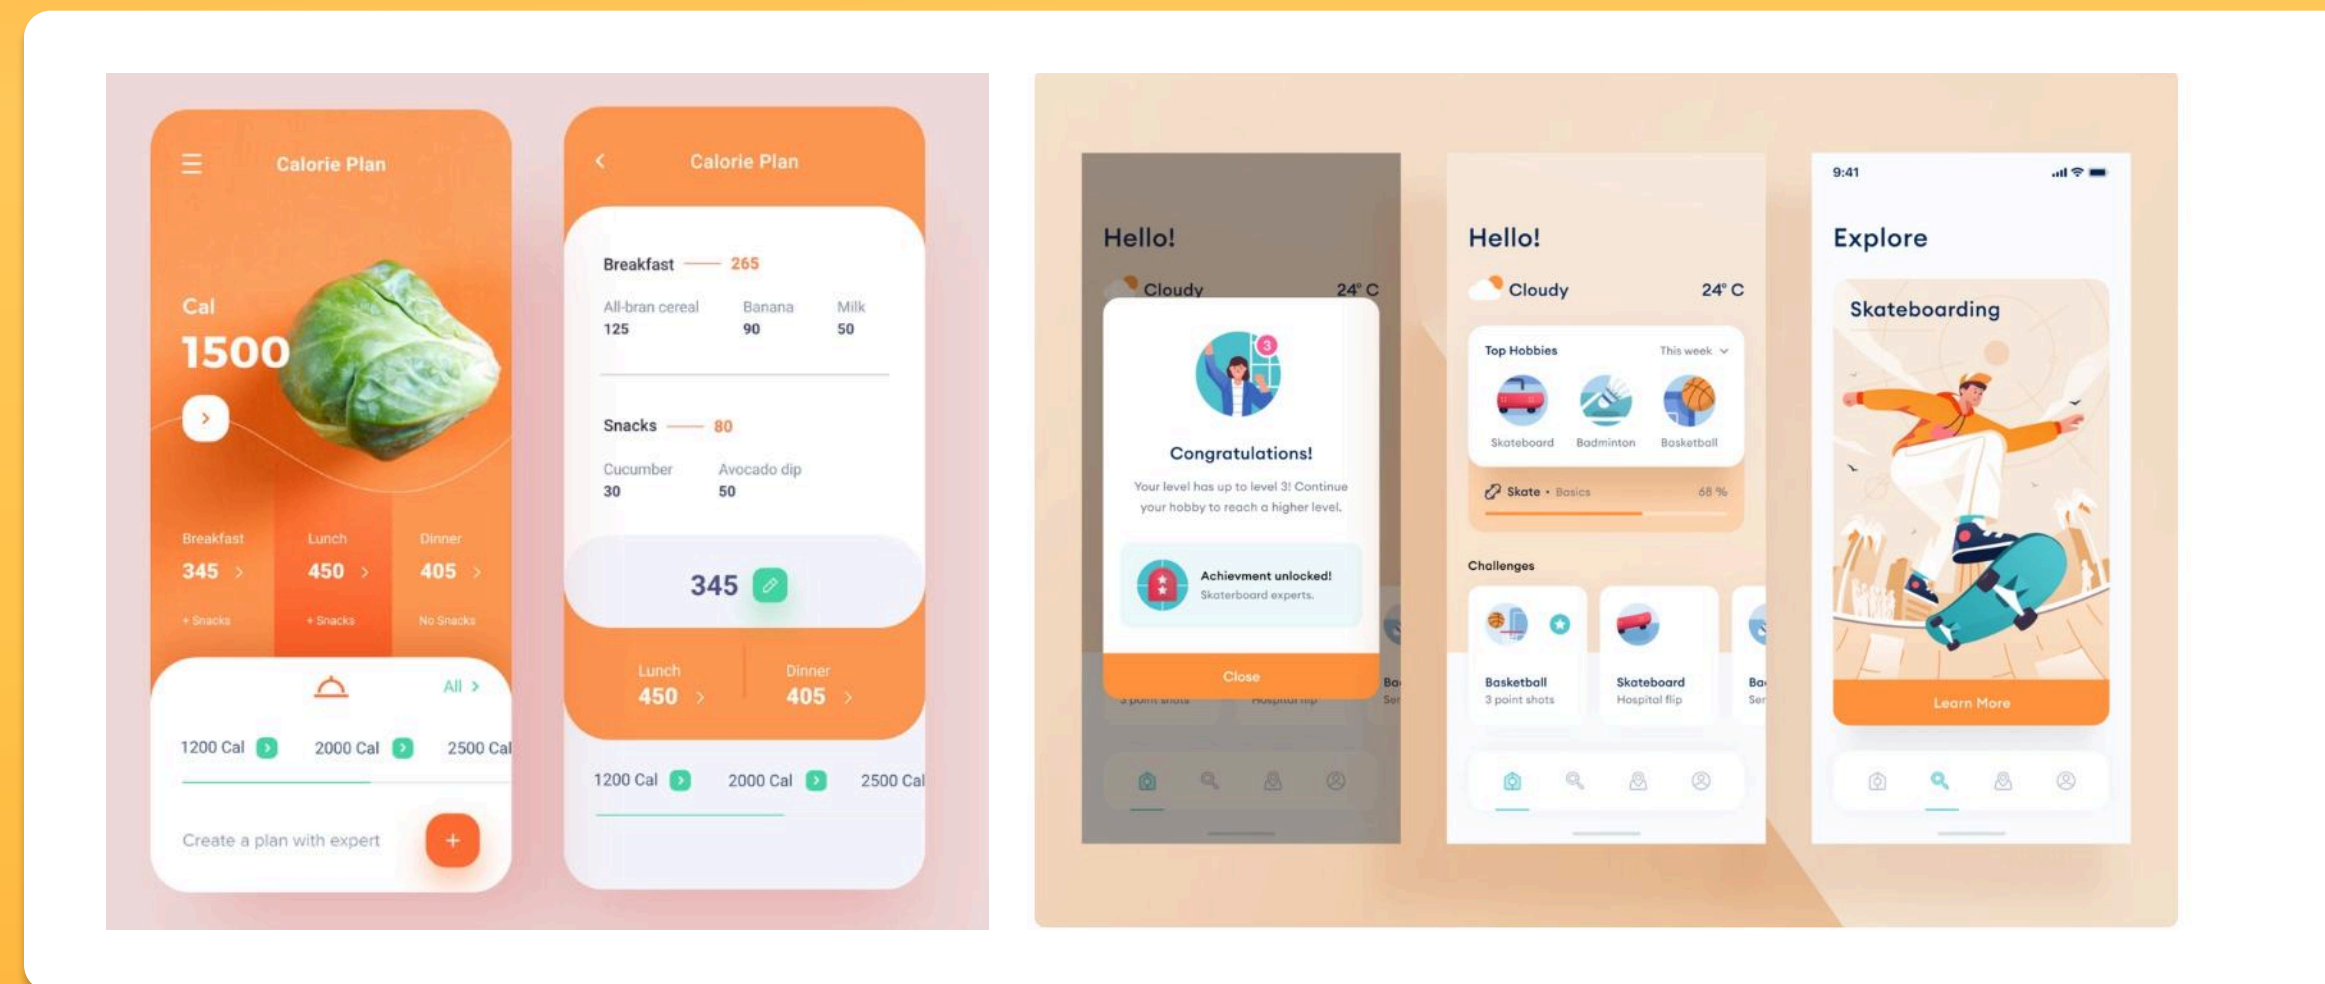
Calorie Plan

Cal
1500

Breakfast
345

Lunch
450

Dinner
405

+ Snacks

+ Snacks

No Snacks

All

1200 Cal

2000 Cal

2500 Cal

Create a plan with expert

+

Calorie Plan

Breakfast 265

All-bran cereal
125

Banana
90

Milk
50

Snacks 80

Cucumber
30

Avocado dip
50

345

Lunch
450

Dinner
405

1200 Cal

2000 Cal

2500 Cal

Hello!

Cloudy 24° C

3

Congratulations!

Your level has up to level 3! Continue your hobby to reach a higher level.

Achievment unlocked!
Skaterboard experts.

Close

Hello!

Cloudy 24° C

Top Hobbies This week

Skateboard

Badminton

Basketball

Skate • Basics 68 %

Challenges

Basketball
3 point shots

Skateboard
Hospital flip

9:41

Explore

Skateboarding

Learn More